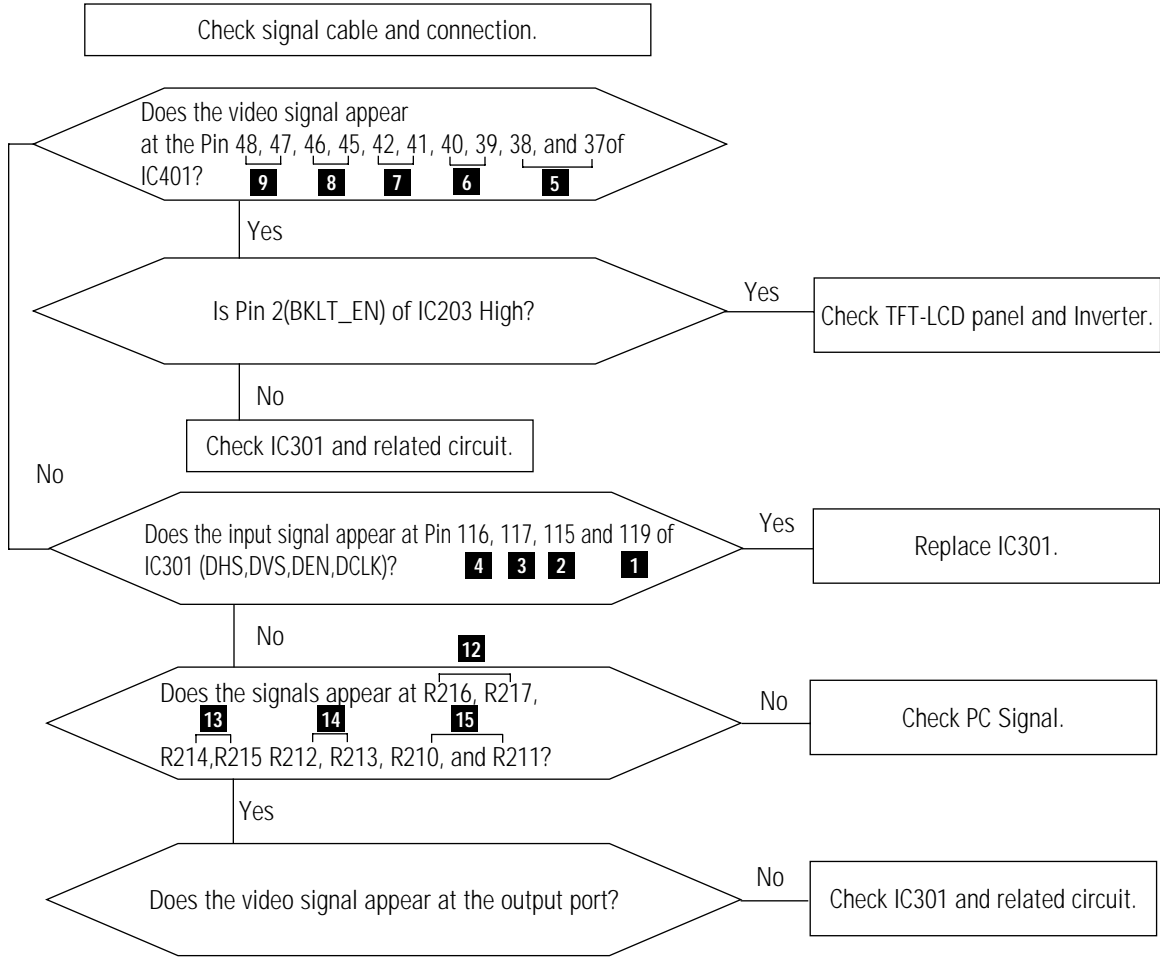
Check signal cable and connection.

Does the video signal appear at the Pin 48, 47, 46, 45, 42, 41, 40, 39, 38, and 37of IC401?
9 8 7 6 5

Yes

Is Pin 2(BKLT_EN) of IC203 High?

Yes

Check TFT-LCD panel and Inverter.

No

Check IC301 and related circuit.

No

Does the input signal appear at Pin 116, 117, 115 and 119 of IC301 (DHS,DVS,DEN,DCLK)?
4 3 2 1

Yes

Replace IC301.

No

12

Does the signals appear at R216, R217,
13 14 15
R214,R215 R212, R213, R210, and R211?

No

Check PC Signal.

Yes

Does the video signal appear at the output port?

No

Check IC301 and related circuit.